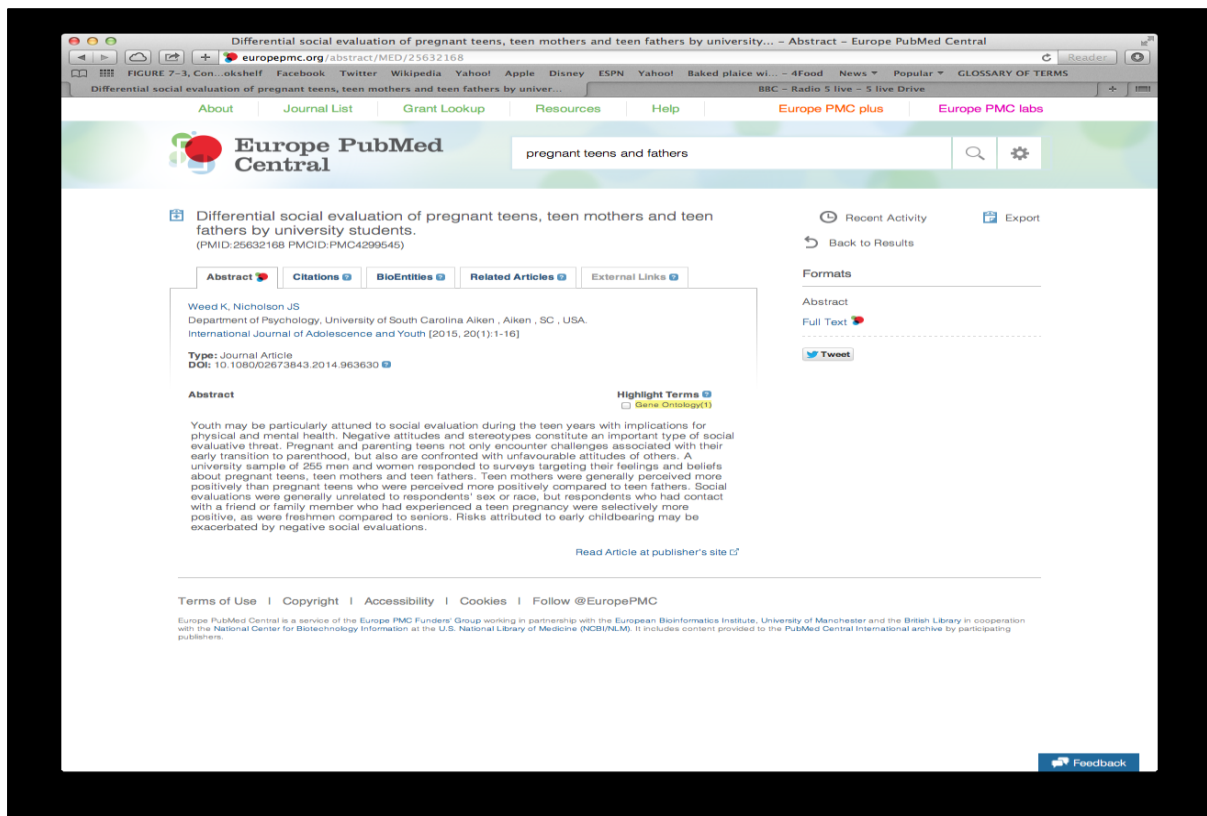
Differential social evaluation of pregnant teens, teen mothers and teen fathers by university... – Abstract – Europe PubMed Central

europepmc.org/abstract/MED/25632168

Reader

FIGURE 7–3, Con...okshelf Facebook Twitter Wikipedia Yahoo! Apple Disney ESPN Yahoo! Baked plaice wi... – 4Food News ▾ Popular ▾ GLOSSARY OF TERMS

Differential social evaluation of pregnant teens, teen mothers and teen fathers by univer...

BBC – Radio 5 live – 5 live Drive

About Journal List Grant Lookup Resources Help Europe PMC plus Europe PMC labs

Europe PubMed Central

pregnant teens and fathers

Differential social evaluation of pregnant teens, teen mothers and teen fathers by university students.
(PMID:25632168 PMCID:PMC4299545)

Recent Activity Export

Back to Results

Formats

Abstract

Full Text

Tweet

Abstract Citations BioEntities Related Articles External Links

Weed K, Nicholson JS

Department of Psychology, University of South Carolina Aiken , Aiken , SC , USA.

International Journal of Adolescence and Youth [2015, 20(1):1-16]

Type: Journal Article
DOI: 10.1080/02673843.2014.963630

Abstract

Highlight Terms
Gene Ontology(1)

Youth may be particularly attuned to social evaluation during the teen years with implications for physical and mental health. Negative attitudes and stereotypes constitute an important type of social evaluative threat. Pregnant and parenting teens not only encounter challenges associated with their early transition to parenthood, but also are confronted with unfavourable attitudes of others. A university sample of 255 men and women responded to surveys targeting their feelings and beliefs about pregnant teens, teen mothers and teen fathers. Teen mothers were generally perceived more positively than pregnant teens who were perceived more positively compared to teen fathers. Social evaluations were generally unrelated to respondents' sex or race, but respondents who had contact with a friend or family member who had experienced a teen pregnancy were selectively more positive, as were freshmen compared to seniors. Risks attributed to early childbearing may be exacerbated by negative social evaluations.

Read Article at publisher's site

Terms of Use | Copyright | Accessibility | Cookies | Follow @EuropePMC

Europe PubMed Central is a service of the Europe PMC Funders' Group working in partnership with the European Bioinformatics Institute, University of Manchester and the British Library in cooperation with the National Center for Biotechnology Information at the U.S. National Library of Medicine (NCBI/NLM). It includes content provided to the PubMed Central International archive by participating publishers.

Feedback